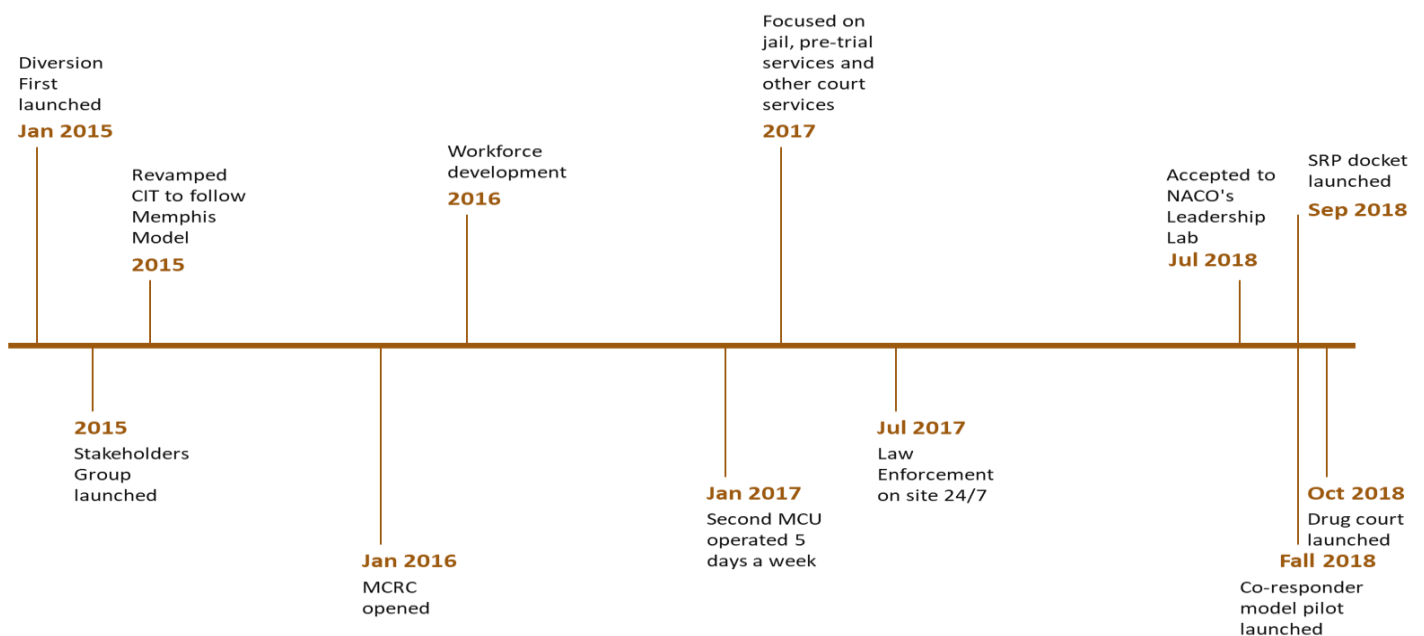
Diversion First launched
Jan 2015

Revamped CIT to follow Memphis Model
2015

Workforce development
2016

Focused on jail, pre-trial services and other court services
2017

Accepted to NACO's Leadership Lab
Jul 2018

SRP docket launched
Sep 2018

2015
Stakeholders Group launched

Jan 2016
MCRC opened

Jan 2017
Second MCU operated 5 days a week

Jul 2017
Law Enforcement on site 24/7

Oct 2018
Drug court launched

Fall 2018
Co-responder model pilot launched